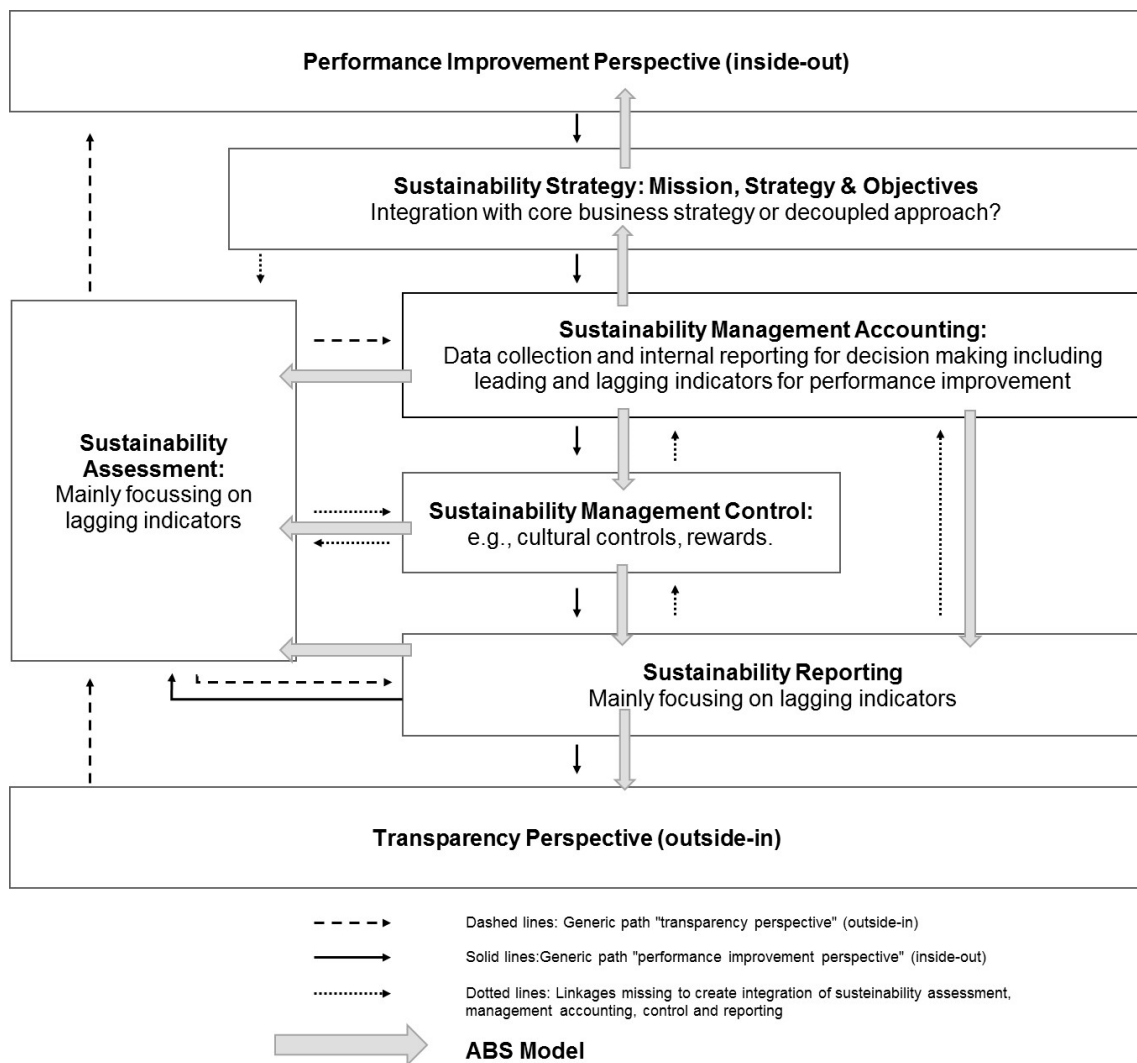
**Performance Improvement Perspective (inside-out)**

**Sustainability Strategy: Mission, Strategy & Objectives**
Integration with core business strategy or decoupled approach?

**Sustainability Management Accounting:**
Data collection and internal reporting for decision making including leading and lagging indicators for performance improvement

**Sustainability Assessment:**
Mainly focussing on lagging indicators

**Sustainability Management Control:**
e.g., cultural controls, rewards.

**Sustainability Reporting**
Mainly focusing on lagging indicators

**Transparency Perspective (outside-in)**

Dashed lines: Generic path "transparency perspective" (outside-in)

Solid lines:Generic path "performance improvement perspective" (inside-out)

Dotted lines: Linkages missing to create integration of susteinability assessment, management accounting, control and reporting

**ABS Model**